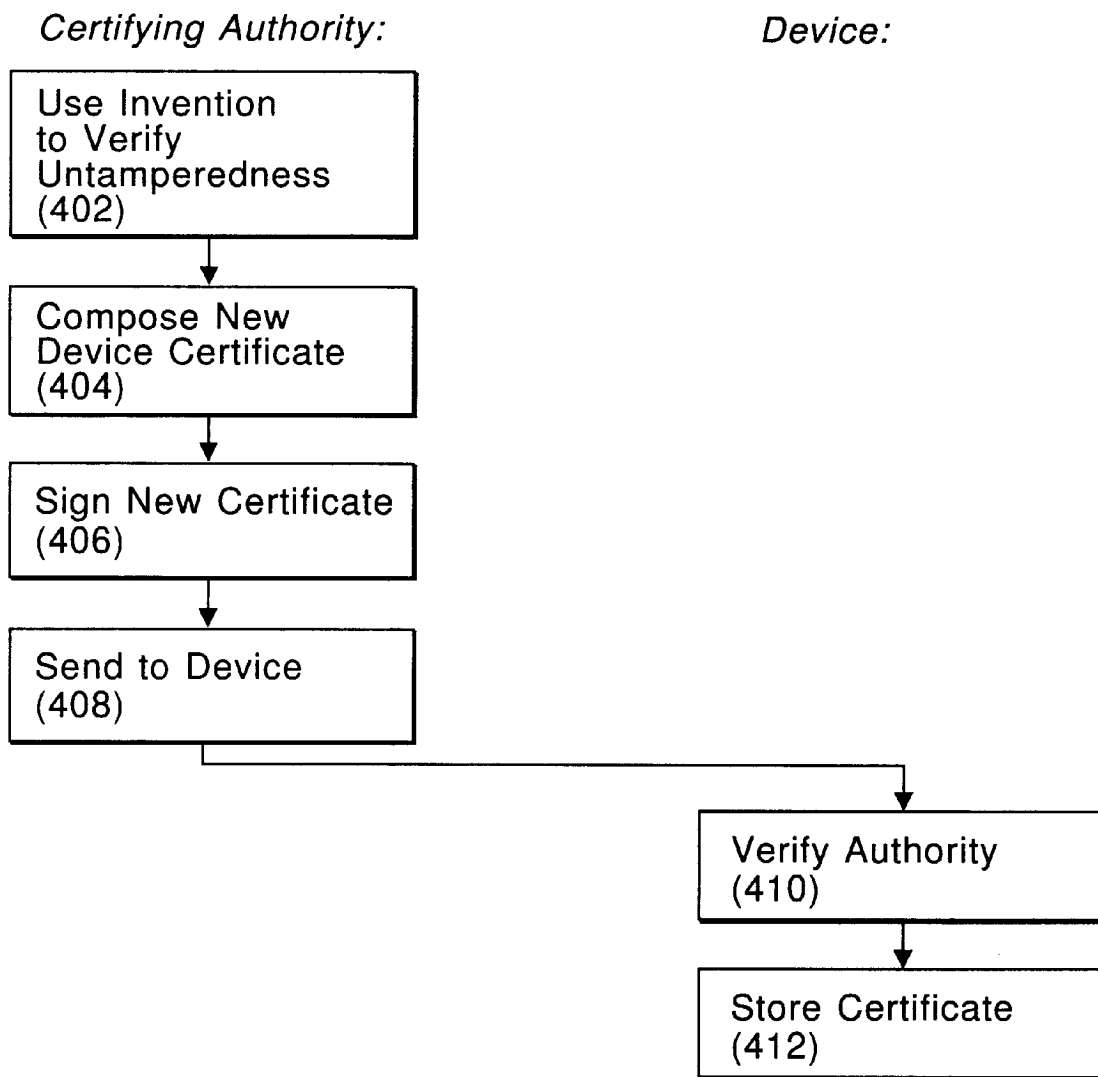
Certifying Authority:

Device:

Use Invention to Verify Untamperedness (402)

Compose New Device Certificate (404)

Sign New Certificate (406)

Send to Device (408)

Verify Authority (410)

Store Certificate (412)